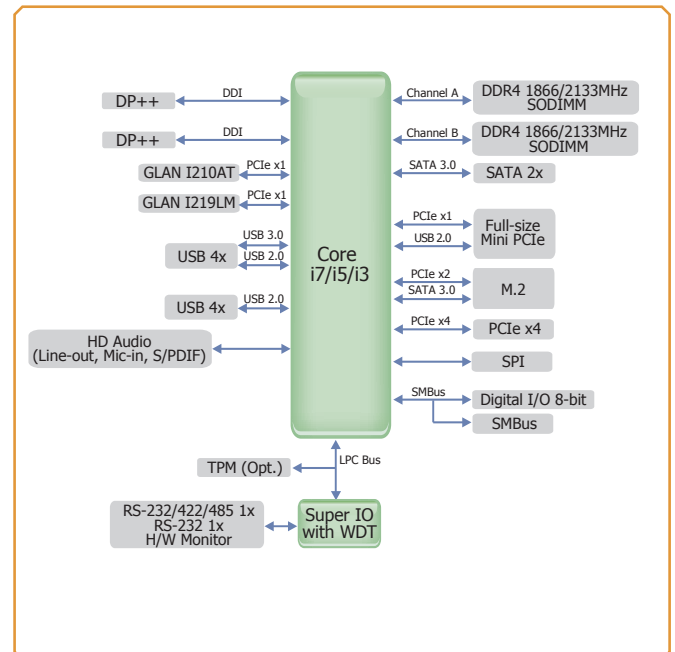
DP++
DDI
DP++
DDI
GLAN I210AT
PCIe x1
GLAN I219LM
PCIe x1
USB 4x
USB 3.0
USB 2.0
USB 4x
USB 2.0
HD Audio
(Line-out, Mic-in, S/PDIF)

Core
i7/i5/i3

Channel A
DDR4 1866/2133MHz SODIMM
Channel B
DDR4 1866/2133MHz SODIMM
SATA 3.0
SATA 2x
PCIe x1
USB 2.0
Full-size Mini PCIe
PCIe x2
SATA 3.0
M.2
PCIe x4
PCIe x4
SPI
SMBus
Digital I/O 8-bit
SMBus

TPM (Opt.)
LPC Bus
RS-232/422/485 1x
RS-232 1x
H/W Monitor
Super IO with WDT